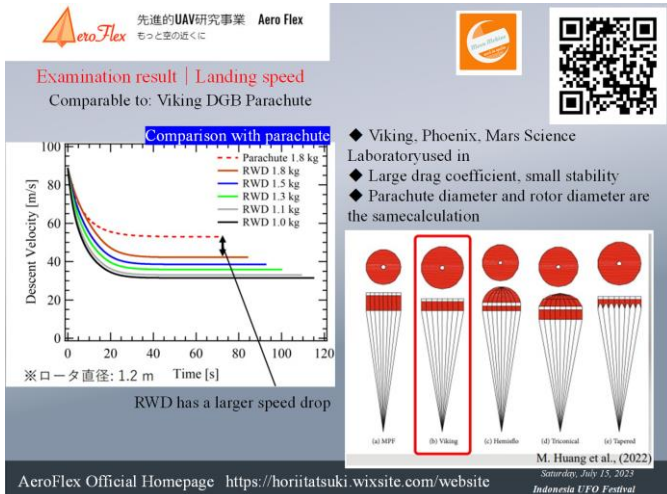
AeroFlex 先進的UAV研究事業 Aero Flex もっと空の近くに

Examination result｜Landing speed
Comparable to: Viking DGB Parachute

Comparison with parachute

Parachute 1.8 kg
RWD 1.8 kg
RWD 1.5 kg
RWD 1.3 kg
RWD 1.1 kg
RWD 1.0 kg

Descent Velocity [m/s]
100
80
60
40
20
0
0 20 40 60 80 100 120
Time [s]
※ロータ直径: 1.2 m

RWD has a larger speed drop

◆ Viking, Phoenix, Mars Science Laboratoryused in
◆ Large drag coefficient, small stability
◆ Parachute diameter and rotor diameter are the samecalculation

(a) MPF (b) Viking (c) Hemisflo (d) Triconical (e) Tapered

M. Huang et al., (2022)

AeroFlex Official Homepage https://horiitatsuki.wixsite.com/website

Saturday, July 15, 2023
Indonesia UFO Festival